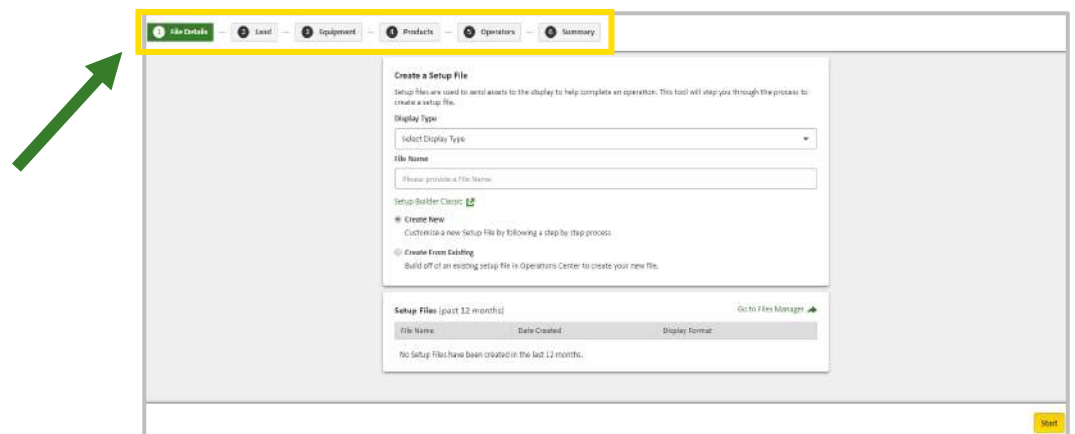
1 File Details — 2 Land — 3 Equipment — 4 Products — 5 Operators — 6 Summary

Create a Setup File

Setup files are used to send assets to the display to help complete an operation. This tool will step you through the process to create a setup file.

Display Type

Select Display Type

File Name

Please provide a File Name

Setup Builder Classic

Create New

Customize a new Setup File by following a step by step process

Create From Existing

Build off of an existing setup file in Operations Center to create your new file.

Setup Files (past 12 months)

Go to Files Manager

| File Name | Date Created | Display Format |
|---|---|---|

No Setup Files have been created in the last 12 months.

Start